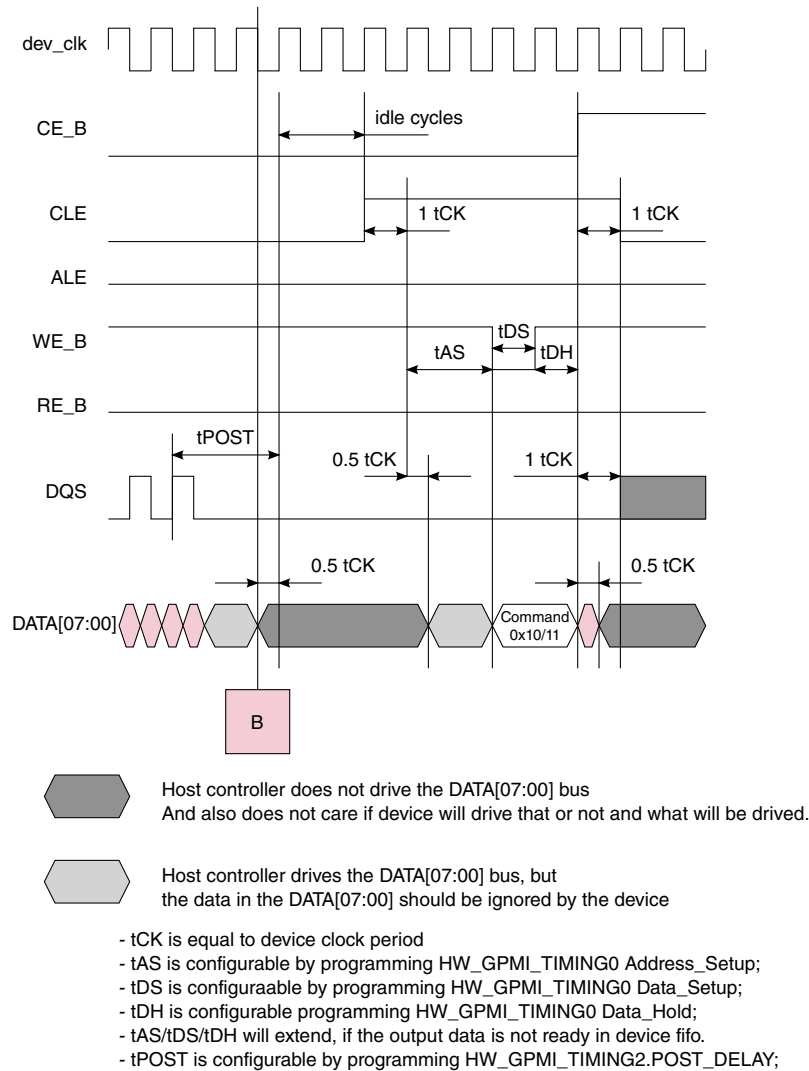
dev_clk

CE_B

idle cycles

CLE

1 tCK

1 tCK

ALE

WE_B

tDS

tAS

tDH

RE_B

tPOST

0.5 tCK

1 tCK

DQS

0.5 tCK

0.5 tCK

DATA[07:00]

Command 0x10/11

B

Host controller does not drive the DATA[07:00] bus
And also does not care if device will drive that or not and what will be drived.

Host controller drives the DATA[07:00] bus, but
the data in the DATA[07:00] should be ignored by the device

- tCK is equal to device clock period
- tAS is configurable by programming HW_GPMI_TIMING0 Address_Setup;
- tDS is configuraable by programming HW_GPMI_TIMING0 Data_Setup;
- tDH is configurable programming HW_GPMI_TIMING0 Data_Hold;
- tAS/tDS/tDH will extend, if the output data is not ready in device fifo.
- tPOST is configurable by programming HW_GPMI_TIMING2.POST_DELAY;